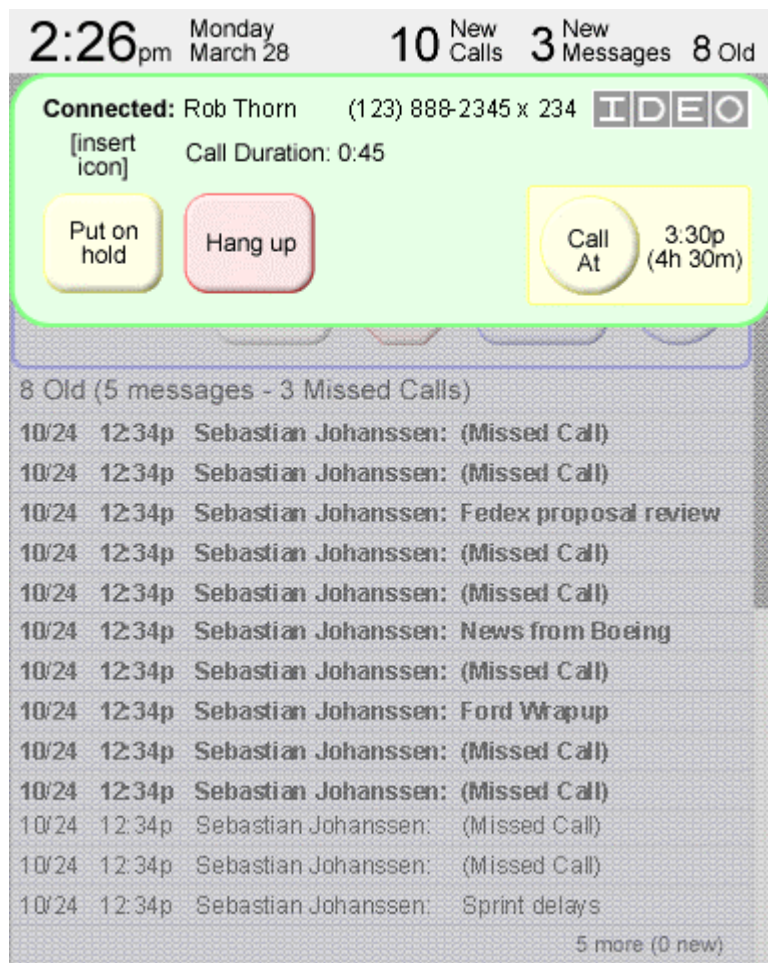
2:26pm Monday March 28 10 New Calls 3 New Messages 8 Old

Connected: Rob Thorn (123) 888-2345 x 234 IDEO

[insert icon] Call Duration: 0:45

Put on hold

Hang up

Call At 3:30p (4h 30m)

8 Old (5 messages - 3 Missed Calls)

10/24 12:34p Sebastian Johanssen: (Missed Call)
10/24 12:34p Sebastian Johanssen: (Missed Call)
10/24 12:34p Sebastian Johanssen: Fedex proposal review
10/24 12:34p Sebastian Johanssen: (Missed Call)
10/24 12:34p Sebastian Johanssen: (Missed Call)
10/24 12:34p Sebastian Johanssen: News from Boeing
10/24 12:34p Sebastian Johanssen: (Missed Call)
10/24 12:34p Sebastian Johanssen: Ford Wrapup
10/24 12:34p Sebastian Johanssen: (Missed Call)
10/24 12:34p Sebastian Johanssen: (Missed Call)
10/24 12:34p Sebastian Johanssen: (Missed Call)
10/24 12:34p Sebastian Johanssen: (Missed Call)
10/24 12:34p Sebastian Johanssen: Sprint delays

5 more (0 new)